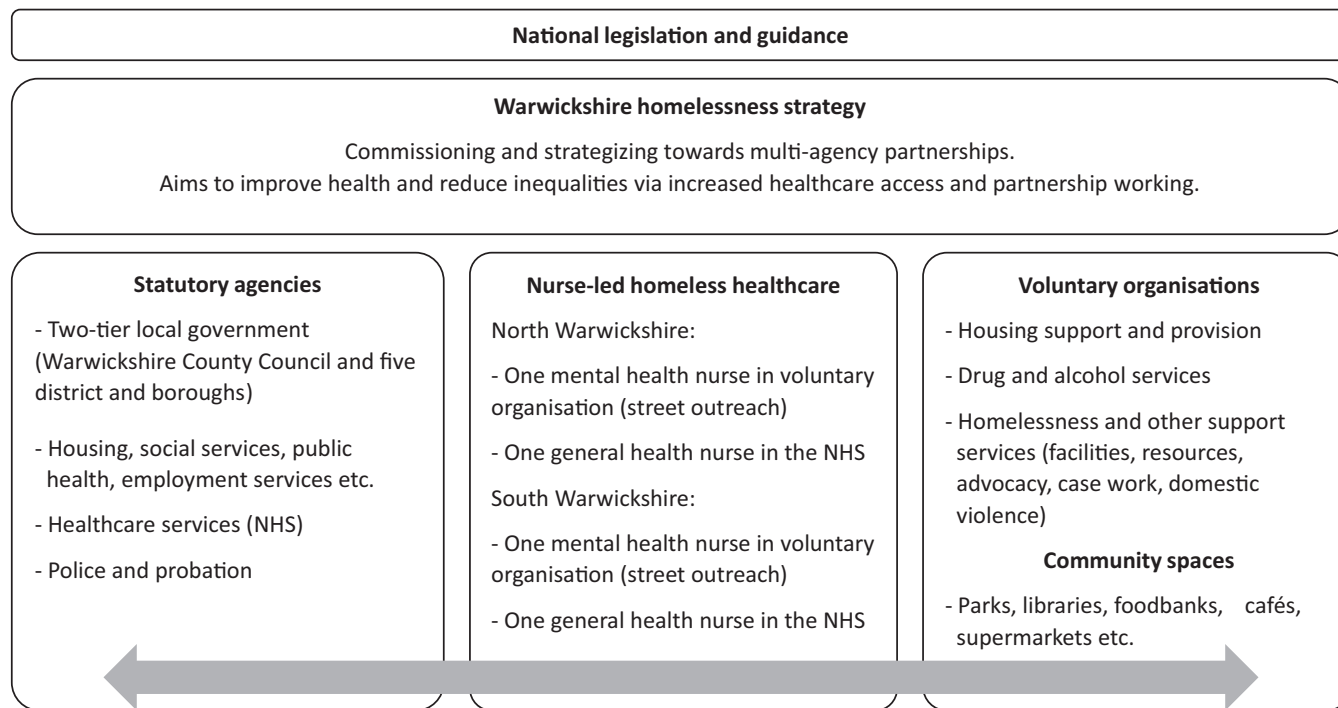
National legislation and guidance

Warwickshire homelessness strategy

Commissioning and strategizing towards multi-agency partnerships.
Aims to improve health and reduce inequalities via increased healthcare access and partnership working.

Statutory agencies

- Two-tier local government (Warwickshire County Council and five district and boroughs)

- Housing, social services, public health, employment services etc.

- Healthcare services (NHS)

- Police and probation

Nurse-led homeless healthcare

North Warwickshire:

- One mental health nurse in voluntary organisation (street outreach)

- One general health nurse in the NHS

South Warwickshire:

- One mental health nurse in voluntary organisation (street outreach)

- One general health nurse in the NHS

Voluntary organisations

- Housing support and provision

- Drug and alcohol services

- Homelessness and other support services (facilities, resources, advocacy, case work, domestic violence)

Community spaces

- Parks, libraries, foodbanks, cafés, supermarkets etc.